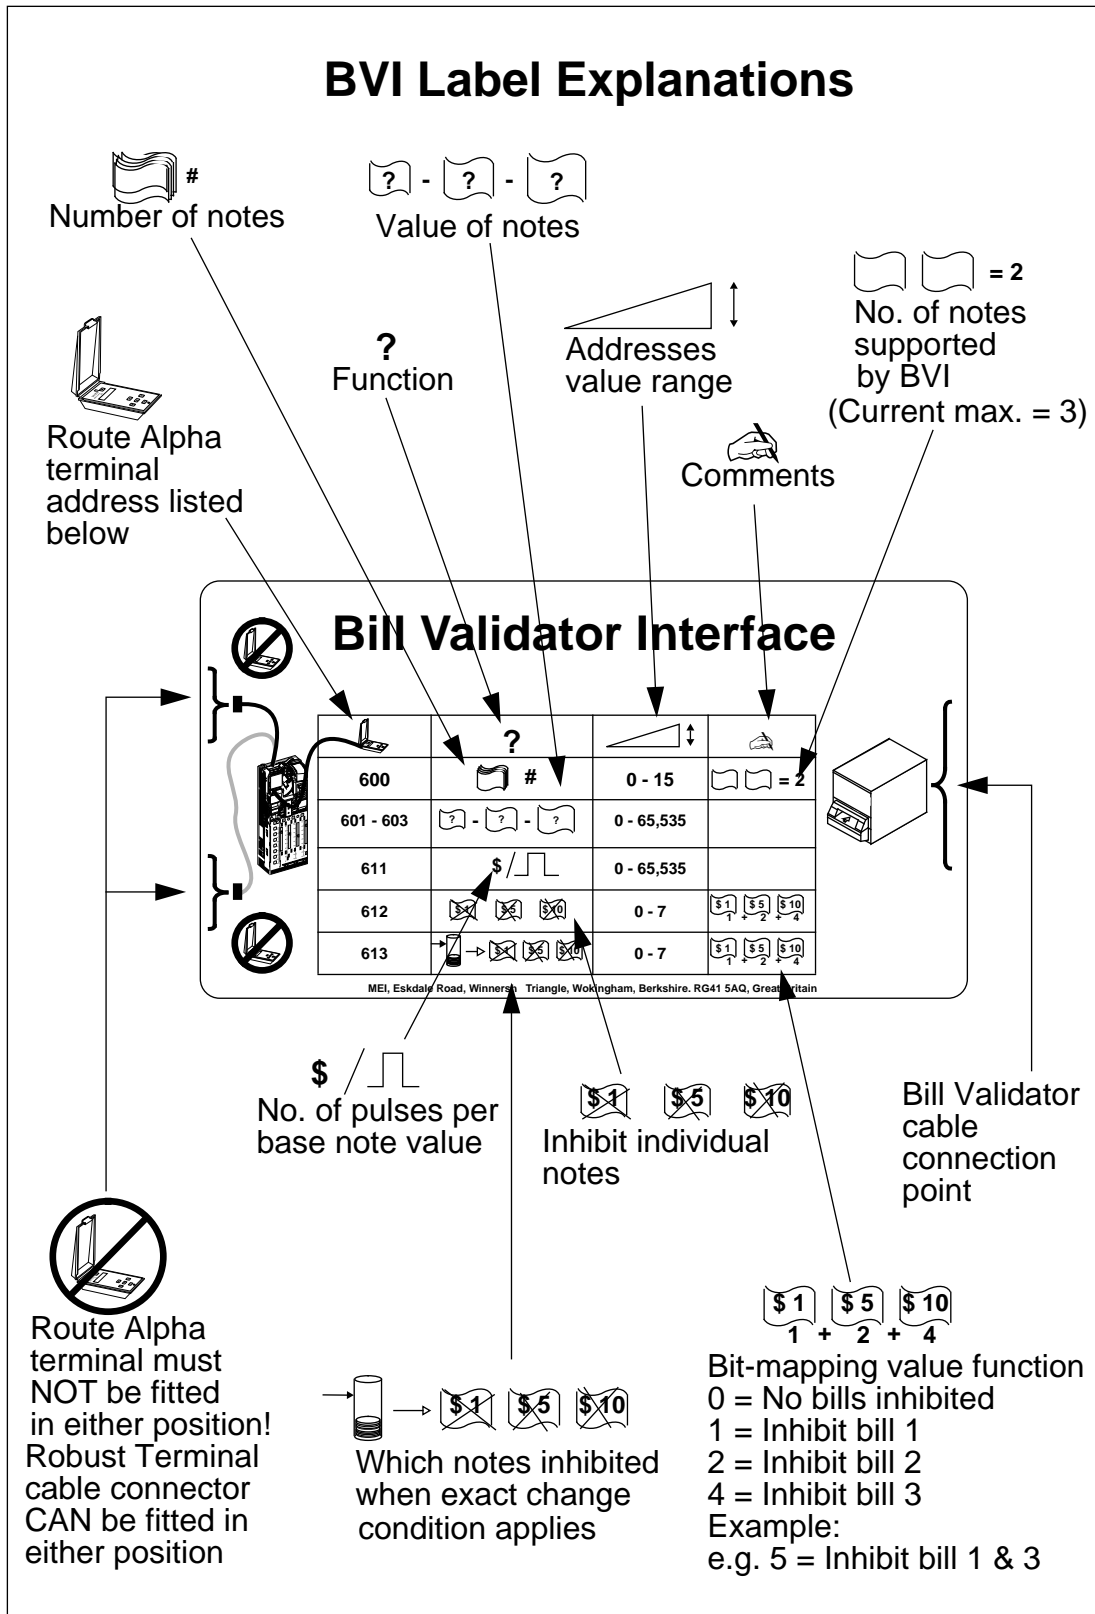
BVI Label Explanations

#
Number of notes

? - ? - ?
Value of notes

= 2
No. of notes supported by BVI (Current max. = 3)

?
Function

Addresses value range

Route Alpha terminal address listed below

Comments

Bill Validator Interface

|  | ? |  |  |
|---|---|---|---|
| 600 | # | 0 - 15 | = 2 |
| 601 - 603 | ? - ? - ? | 0 - 65,535 |  |
| 611 | $ / | 0 - 65,535 |  |
| 612 | \$1 \$5 \$10 | 0 - 7 | \$1 1 + \$5 2 + \$10 4 |
| 613 | \$1 \$5 \$10 | 0 - 7 | \$1 1 + \$5 2 + \$10 4 |

MEI, Eskdale Road, Winnersh Triangle, Wokingham, Berkshire. RG41 5AQ, Great Britain

$ /
No. of pulses per base note value

\$1 \$5 \$10
Inhibit individual notes

Bill Validator cable connection point

\$1 \$5 \$10
1 + 2 + 4
Bit-mapping value function
0 = No bills inhibited
1 = Inhibit bill 1
2 = Inhibit bill 2
4 = Inhibit bill 3
Example:
e.g. 5 = Inhibit bill 1 & 3

Route Alpha terminal must NOT be fitted in either position!
Robust Terminal cable connector CAN be fitted in either position

\$1 \$5 \$10
Which notes inhibited when exact change condition applies